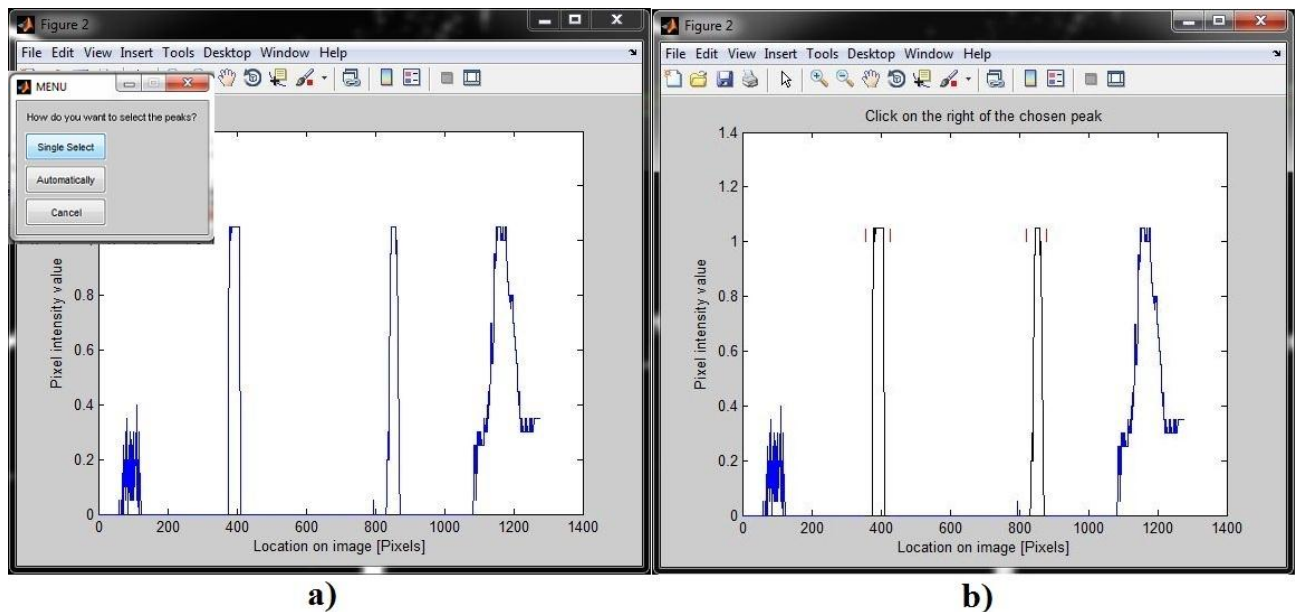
Figure 2

File Edit View Insert Tools Desktop Window Help

MENU

How do you want to select the peaks?

Single Select

Automatically

Cancel

Pixel intensity value

0

0.2

0.4

0.6

0.8

0 200 400 600 800 1000 1200 1400

Location on image [Pixels]

a)

Figure 2

File Edit View Insert Tools Desktop Window Help

Click on the right of the chosen peak

Pixel intensity value

0

0.2

0.4

0.6

0.8

1

1.2

1.4

0 200 400 600 800 1000 1200 1400

Location on image [Pixels]

b)